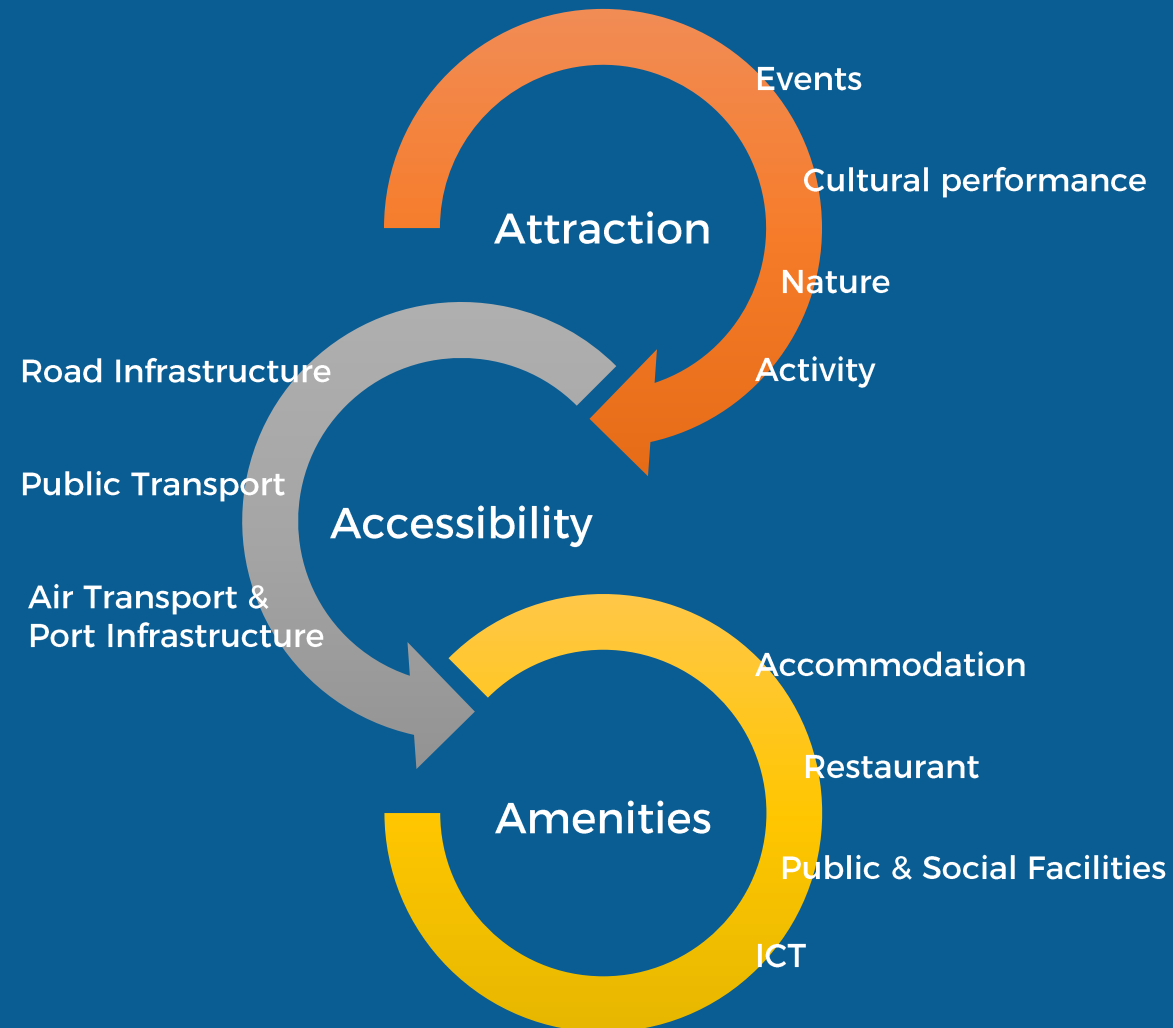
Events

Cultural performance

Attraction

Nature

Activity

Road Infrastructure

Public Transport

Accessibility

Air Transport & Port Infrastructure

Accommodation

Restaurant

Amenities

Public & Social Facilities

ICT